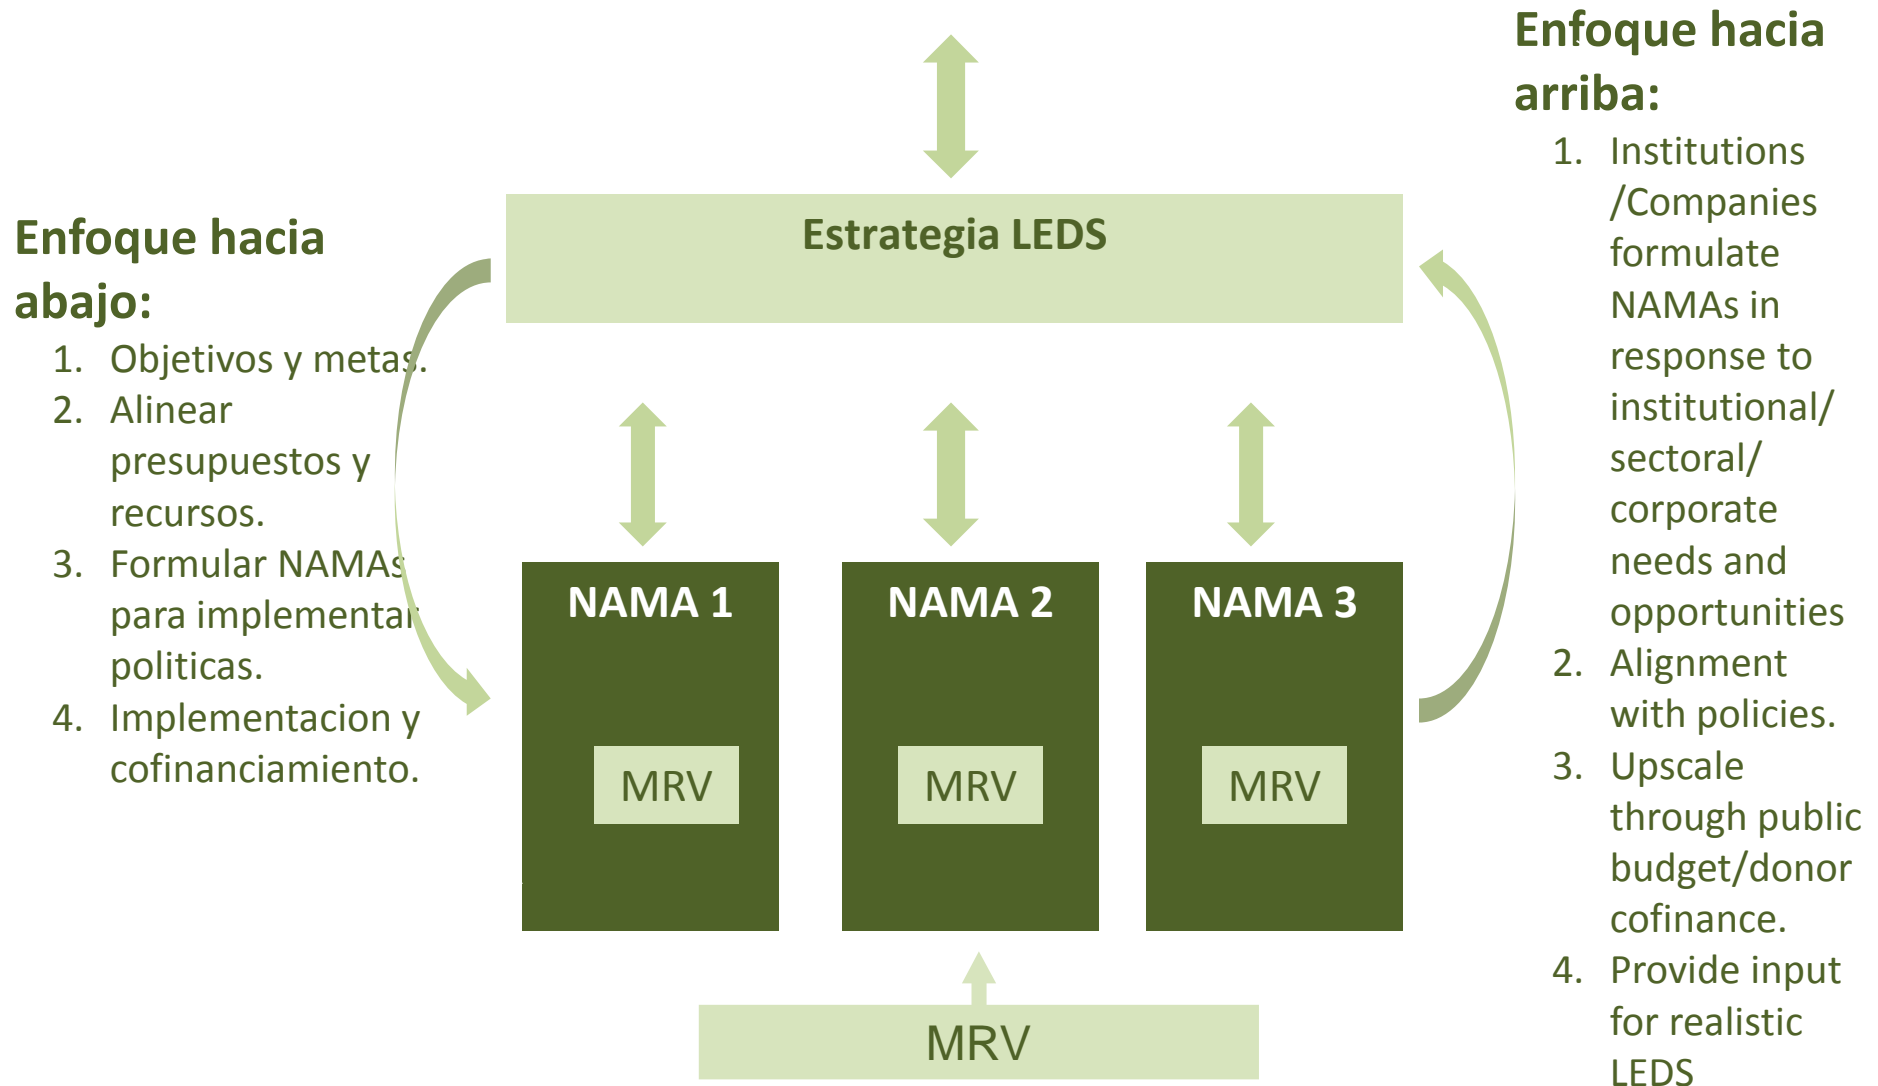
Enfoque hacia abajo:

1. Objetivos y metas.
2. Alinear presupuestos y recursos.
3. Formular NAMAs para implementar politicas.
4. Implementacion y cofinanciamiento.

Estrategia LEDS

NAMA 1

MRV

NAMA 2

MRV

NAMA 3

MRV

MRV

Enfoque hacia arriba:

1. Institutions /Companies formulate NAMAs in response to institutional/ sectoral/ corporate needs and opportunities
2. Alignment with policies.
3. Upscale through public budget/donor cofinance.
4. Provide input for realistic LEDS